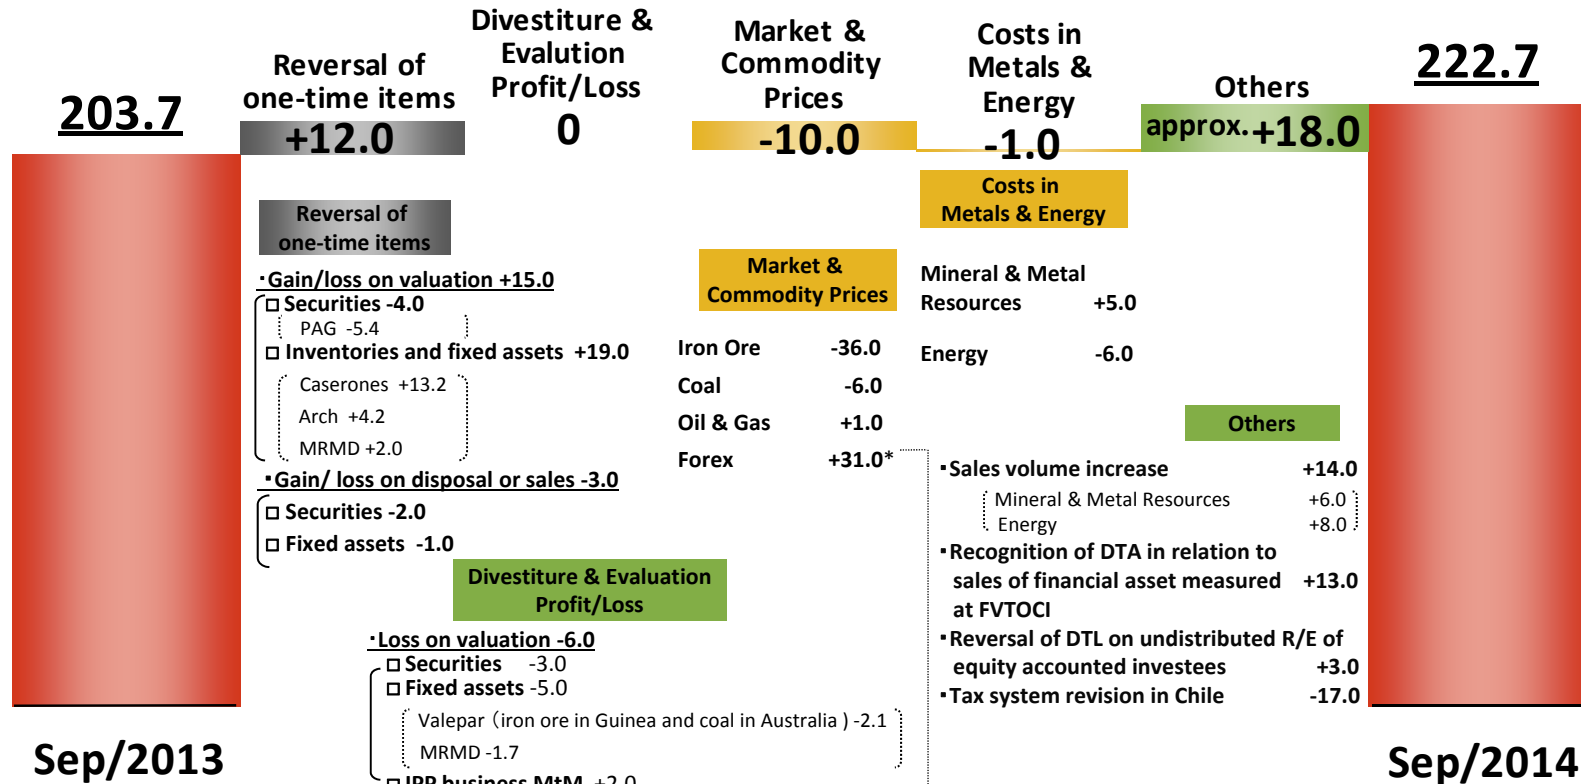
203.7

Reversal of one-time items
+12.0

Divestiture & Evalution Profit/Loss
0

Market & Commodity Prices
-10.0

Costs in Metals & Energy
-1.0

Others
approx.+18.0

222.7

Reversal of one-time items

・Gain/loss on valuation +15.0
□ Securities -4.0
PAG -5.4
□ Inventories and fixed assets +19.0
Caserones +13.2
Arch +4.2
MRMD +2.0
・Gain/ loss on disposal or sales -3.0
□ Securities -2.0
□ Fixed assets -1.0

Market & Commodity Prices

| | |
|---|---|
| Iron Ore | -36.0 |
| Coal | -6.0 |
| Oil & Gas | +1.0 |
| Forex | +31.0* |

Costs in Metals & Energy

| | |
|---|---|
| Mineral & Metal Resources | +5.0 |
| Energy | -6.0 |

Others

・Sales volume increase +14.0
Mineral & Metal Resources +6.0
Energy +8.0
・Recognition of DTA in relation to sales of financial asset measured at FVTOCI +13.0
・Reversal of DTL on undistributed R/E of equity accounted investees +3.0
・Tax system in Chile -17.0

Divestiture & Evaluation Profit/Loss

・Loss on valuation -6.0
□ Securities -3.0
□ Fixed assets -5.0
Valepar（iron ore in Guinea and coal in Australia ) -2.1
MRMD -1.7
□ IPP business MtM +2.0

Sep/2013

Sep/2014